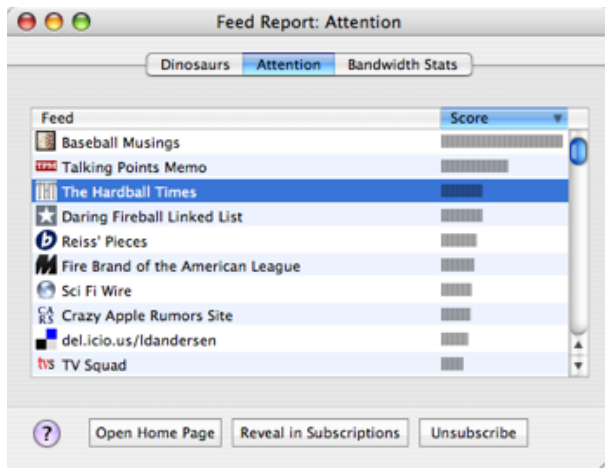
Feed Report: Attention

Dinosaurs | Attention | Bandwidth Stats

| Feed | Score |
|---|---|
| Baseball Musings | |
| Talking Points Memo | |
| The Hardball Times | |
| Daring Fireball Linked List | |
| Reiss' Pieces | |
| Fire Brand of the American League | |
| Sci Fi Wire | |
| Crazy Apple Rumors Site | |
| del.icio.us/ldandersen | |
| TV Squad | |

?

Open Home Page

Reveal in Subscriptions

Unsubscribe